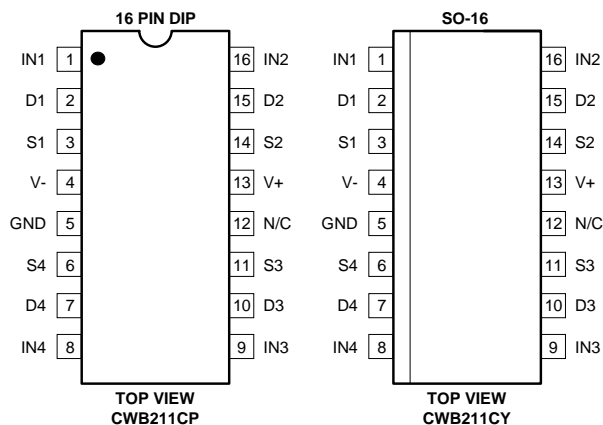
16 PIN DIP

IN1 1
D1 2
S1 3
V- 4
GND 5
S4 6
D4 7
IN4 8

16 IN2
15 D2
14 S2
13 V+
12 N/C
11 S3
10 D3
9 IN3

TOP VIEW
CWB211CP

SO-16

IN1 1
D1 2
S1 3
V- 4
GND 5
S4 6
D4 7
IN4 8

16 IN2
15 D2
14 S2
13 V+
12 N/C
11 S3
10 D3
9 IN3

TOP VIEW
CWB211CY